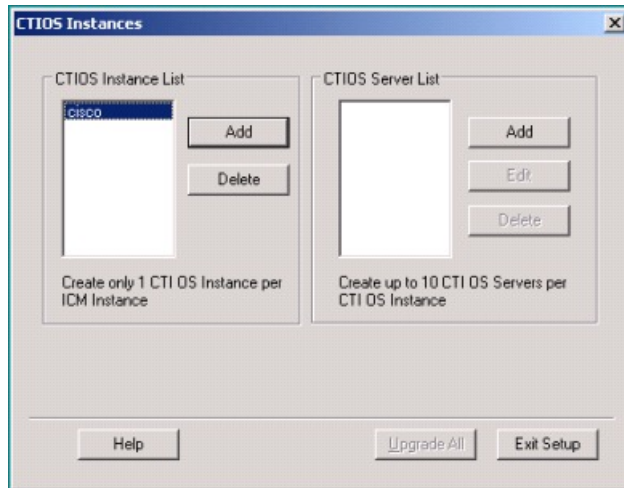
CTIOS Instances

CTIOS Instance List

cisco

Add

Delete

Create only 1 CTI OS Instance per ICM Instance

CTIOS Server List

Add

Edit

Delete

Create up to 10 CTI OS Servers per CTI OS Instance

Help

Upgrade All

Exit Setup